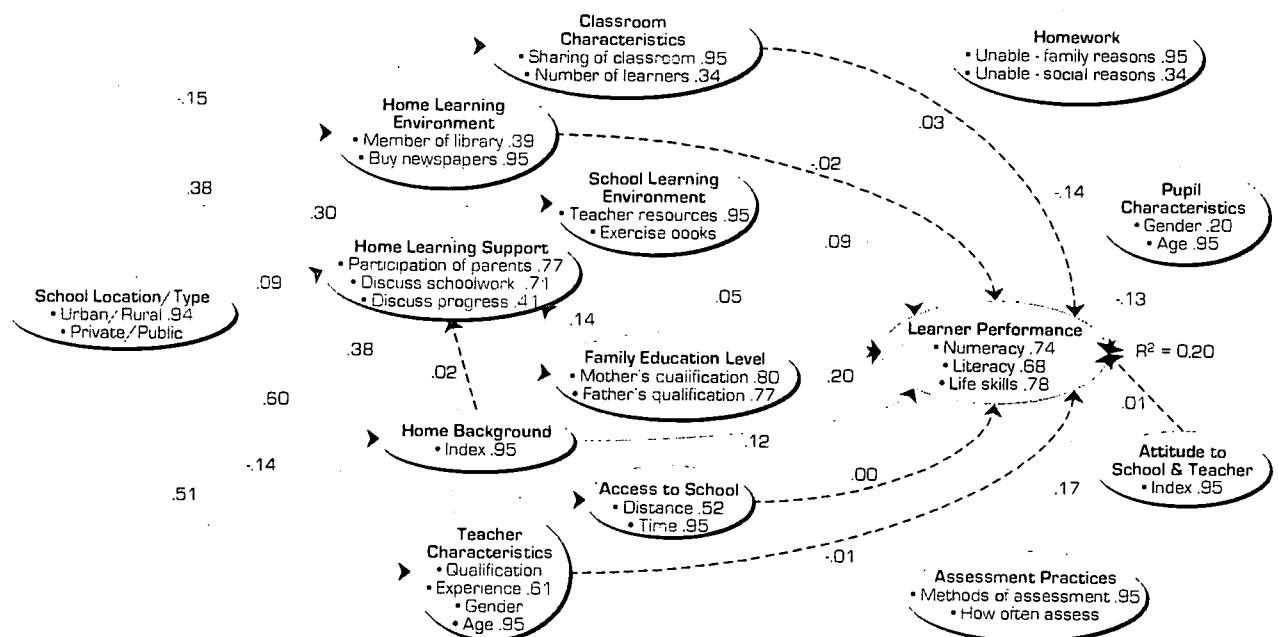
Classroom Characteristics
• Sharing of classroom .95
• Number of learners .34

Homework
• Unable - family reasons .95
• Unable - social reasons .34

-.15

Home Learning Environment
• Member of library .39
• Buy newspapers .95

.03

.38

-.02

-.14

.30

School Learning Environment
• Teacher resources .95
• Exercise books

Pupil Characteristics
• Gender .20
• Age .95

.09

Home Learning Support
• Participation of parents .77
• Discuss schoolwork .71
• Discuss progress .41

.09

School Location/Type
• Urban/Rural .94
• Private/Public

.05

-.13

.14

Learner Performance
• Numeracy .74
• Literacy .68
• Life skills .78

$R^2 = 0.20$

.38

.02

Family Education Level
• Mother's qualification .80
• Father's qualification .77

.20

.60

.01

Home Background
• Index .95

.12

-.14

Attitude to School & Teacher
• Index .95

.51

Access to School
• Distance .52
• Time .95

.00

.17

Teacher Characteristics
• Qualification
• Experience .61
• Gender
• Age .95

-.01

Assessment Practices
• Methods of assessment .95
• How often assess